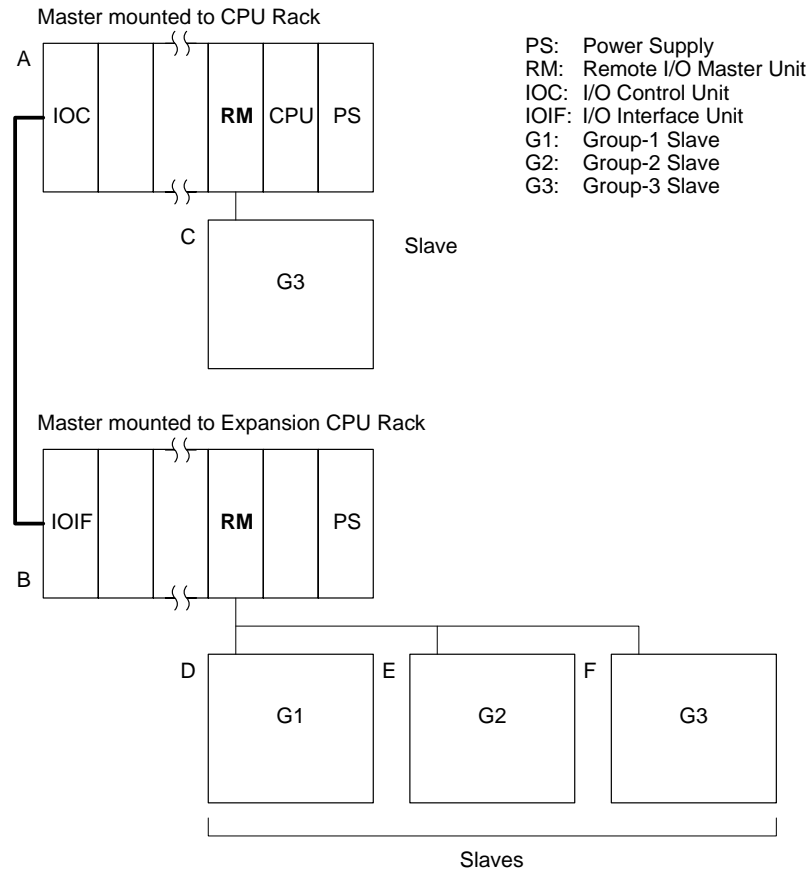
Master mounted to CPU Rack

A

IOC

RM

CPU

PS

PS: Power Supply
RM: Remote I/O Master Unit
IOC: I/O Control Unit
IOIF: I/O Interface Unit
G1: Group-1 Slave
G2: Group-2 Slave
G3: Group-3 Slave

C

G3

Slave

Master mounted to Expansion CPU Rack

IOIF

RM

PS

B

D

G1

E

G2

F

G3

Slaves